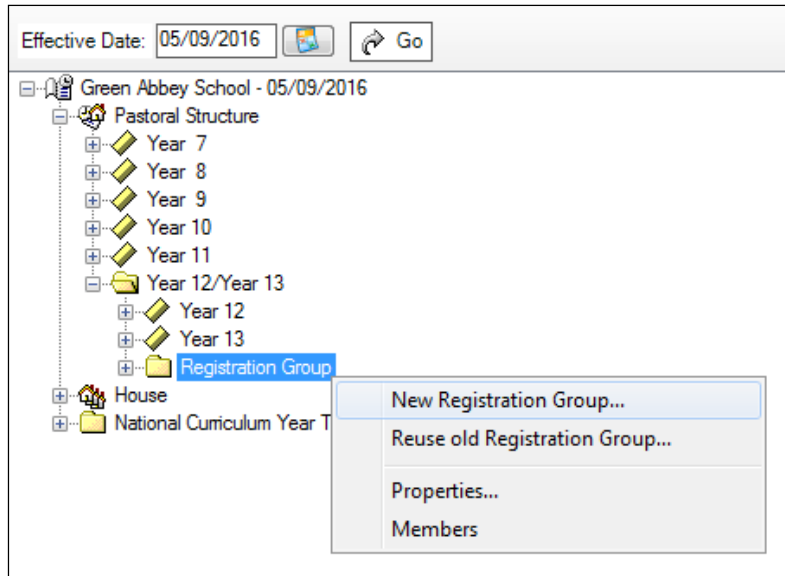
Effective Date: 05/09/2016 Go

Green Abbey School - 05/09/2016
Pastoral Structure
Year 7
Year 8
Year 9
Year 10
Year 11
Year 12/Year 13
Year 12
Year 13
Registration Group
House
National Curriculum Year T

New Registration Group...
Reuse old Registration Group...
Properties...
Members